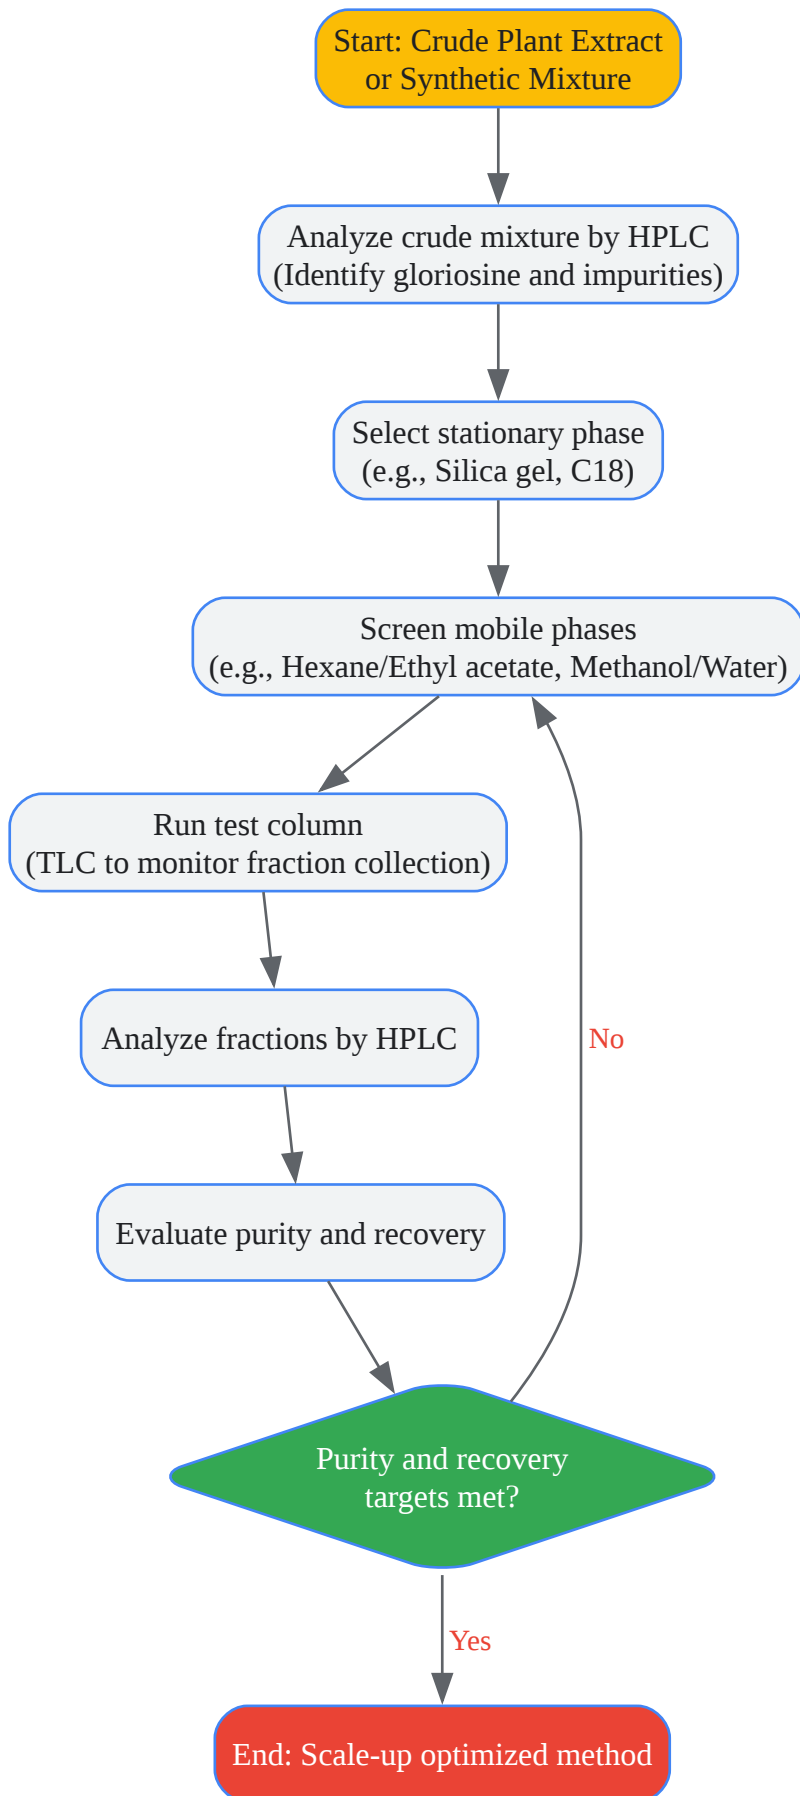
Start: Crude Plant Extract or Synthetic Mixture

Analyze crude mixture by HPLC (Identify gloriosine and impurities)

Select stationary phase (e.g., Silica gel, C18)

Screen mobile phases (e.g., Hexane/Ethyl acetate, Methanol/Water)

Run test column (TLC to monitor fraction collection)

Analyze fractions by HPLC

Evaluate purity and recovery

Purity and recovery targets met?

No

Yes

End: Scale-up optimized method